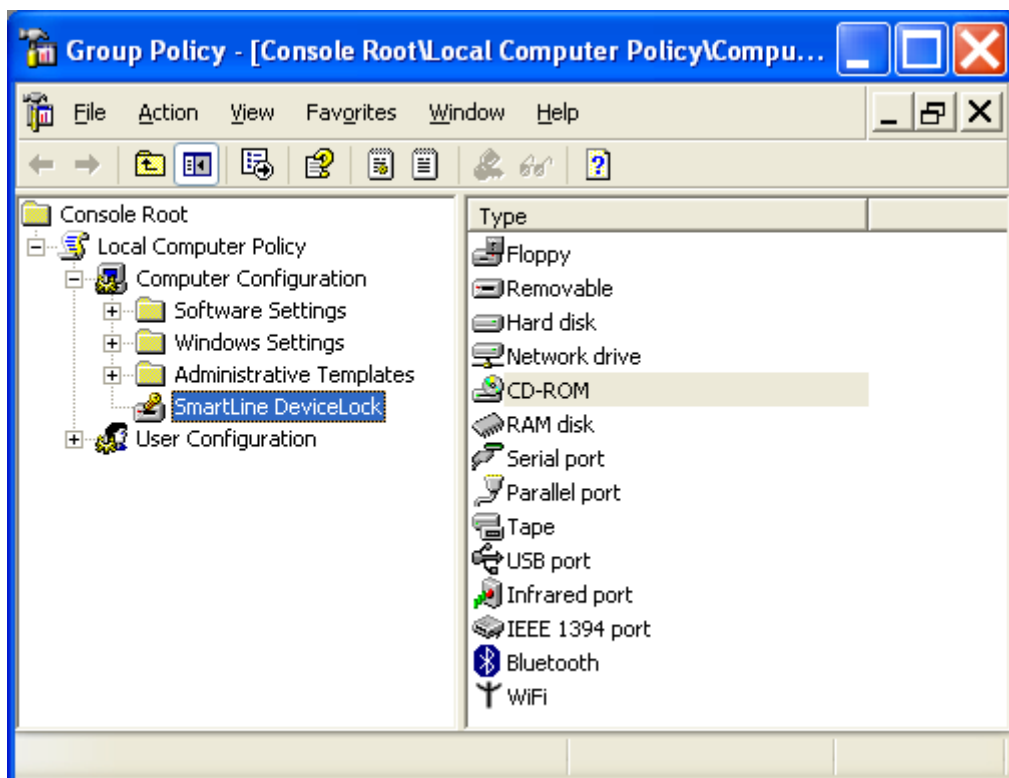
Group Policy - [Console Root\Local Computer Policy\Compu...

File Action View Favorites Window Help

Console Root
Local Computer Policy
Computer Configuration
Software Settings
Windows Settings
Administrative Templates
SmartLine DeviceLock
User Configuration

| Type |
|---|
| Floppy |
| Removable |
| Hard disk |
| Network drive |
| CD-ROM |
| RAM disk |
| Serial port |
| Parallel port |
| Tape |
| USB port |
| Infrared port |
| IEEE 1394 port |
| Bluetooth |
| WiFi |